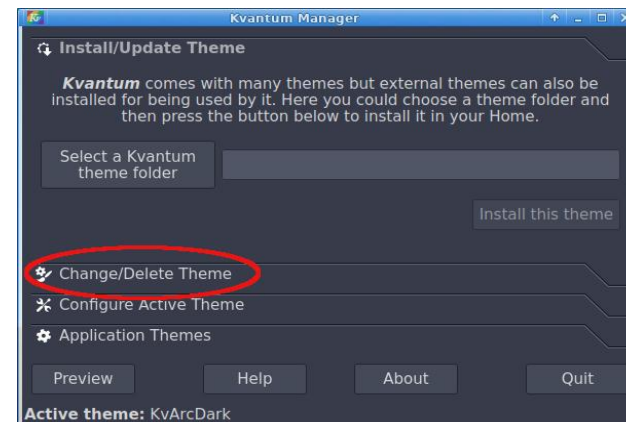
Kvantum Manager

Install/Update Theme

**Kvantum** comes with many themes but external themes can also be installed for being used by it. Here you could choose a theme folder and then press the button below to install it in your Home.

Select a Kvantum theme folder

Install this theme

Change/Delete Theme

Configure Active Theme

Application Themes

Preview

Help

About

Quit

Active theme: KvArcDark